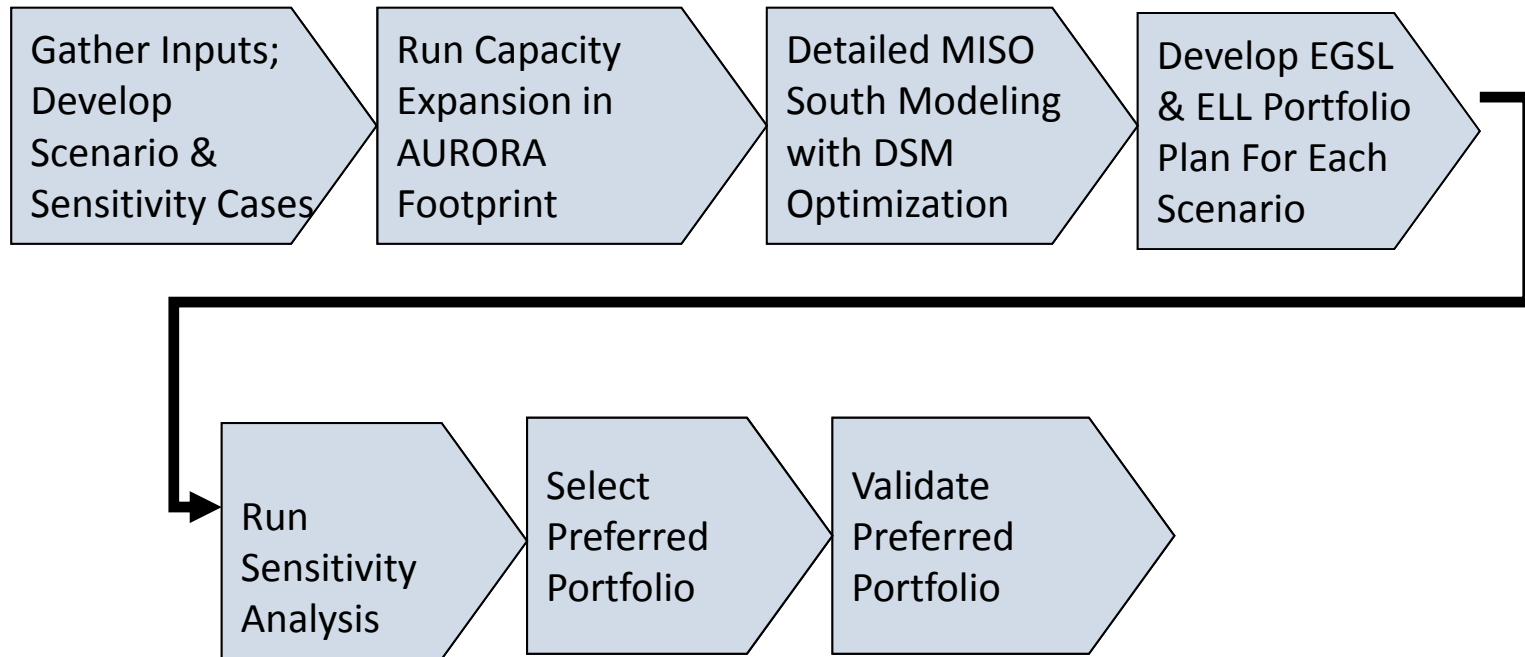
Gather Inputs; Develop Scenario & Sensitivity Cases

Run Capacity Expansion in AURORA Footprint

Detailed MISO South Modeling with DSM Optimization

Develop EGSL & ELL Portfolio Plan For Each Scenario

Run Sensitivity Analysis

Select Preferred Portfolio

Validate Preferred Portfolio